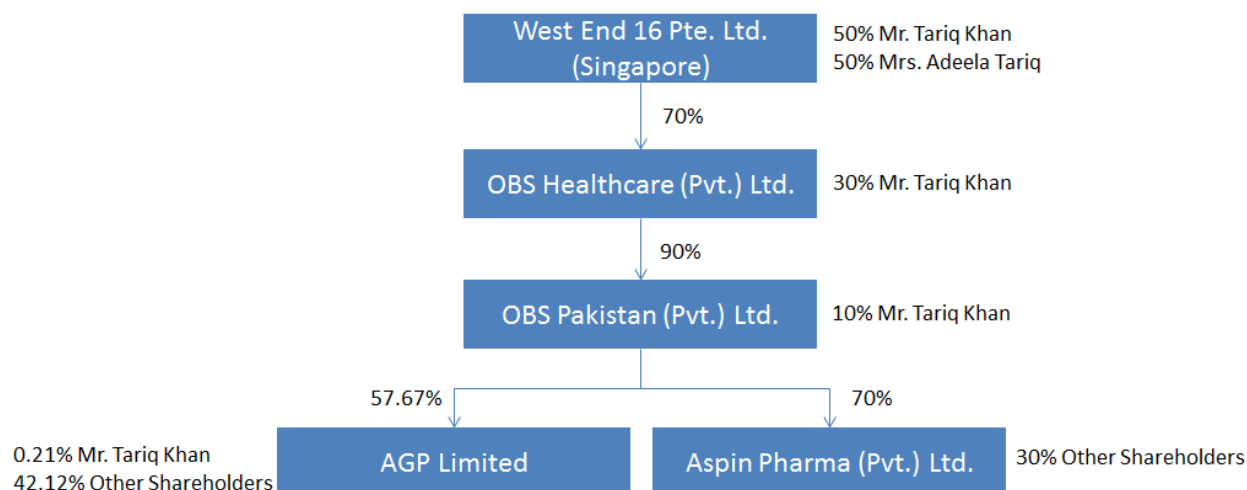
West End 16 Pte. Ltd. (Singapore)

50% Mr. Tariq Khan
50% Mrs. Adeela Tariq

70%

OBS Healthcare (Pvt.) Ltd.

30% Mr. Tariq Khan

90%

OBS Pakistan (Pvt.) Ltd.

10% Mr. Tariq Khan

57.67%

70%

0.21% Mr. Tariq Khan
42.12% Other Shareholders

AGP Limited

Aspin Pharma (Pvt.) Ltd.

30% Other Shareholders